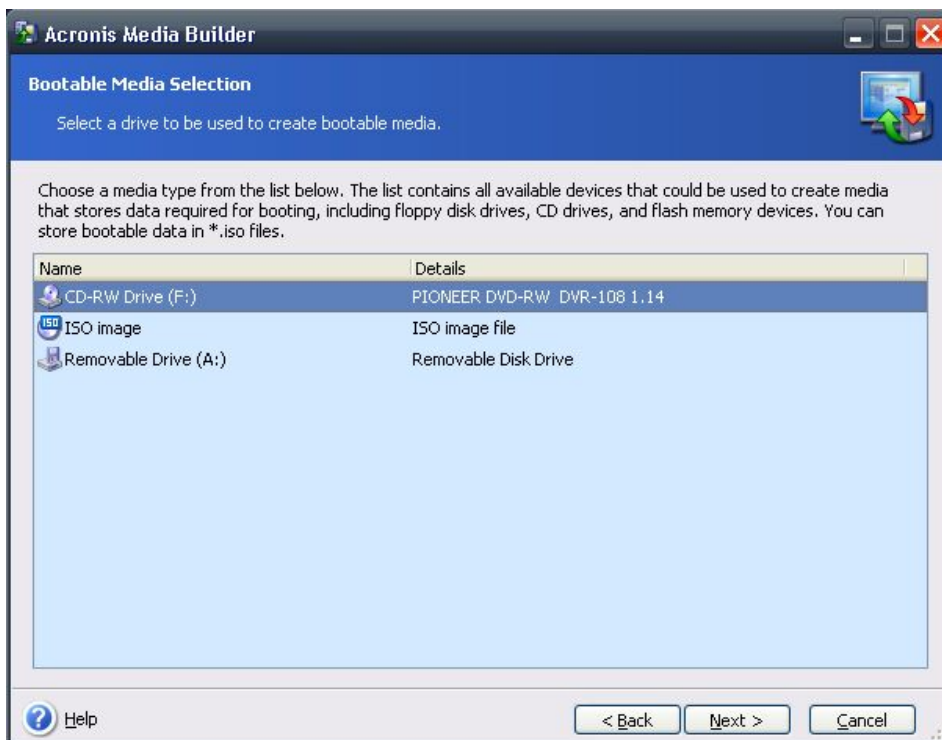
Acronis Media Builder

Bootable Media Selection

Select a drive to be used to create bootable media.

Choose a media type from the list below. The list contains all available devices that could be used to create media that stores data required for booting, including floppy disk drives, CD drives, and flash memory devices. You can store bootable data in *.iso files.

| Name | Details |
|---|---|
| CD-RW Drive (F:) | PIONEER DVD-RW DVR-108 1.14 |
| ISO image | ISO image file |
| Removable Drive (A:) | Removable Disk Drive |

Help

< Back

Next >

Cancel